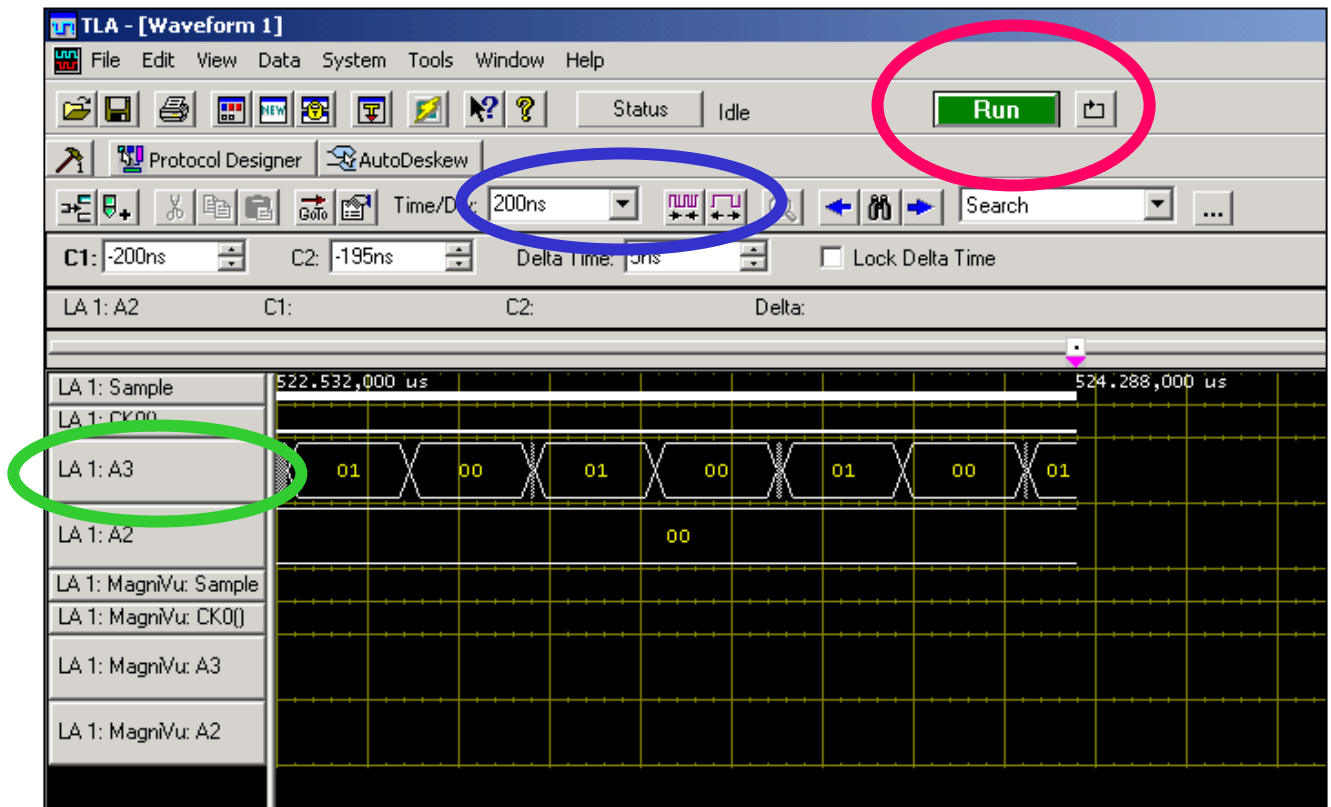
TLA - [Waveform 1]

File Edit View Data System Tools Window Help

Status Idle

Run

Protocol Designer AutoDeskew

Time/Div: 200ns

Search

...

C1: -200ns C2: -195ns Delta Time: 5ns Lock Delta Time

LA 1: A2 C1: C2: Delta:

LA 1: Sample
522.532,000 us
524.288,000 us
LA 1: CK0()
LA 1: A3
01 00 01 00 01 00 01
LA 1: A2
00
LA 1: MagniVu: Sample
LA 1: MagniVu: CK0()
LA 1: MagniVu: A3
LA 1: MagniVu: A2